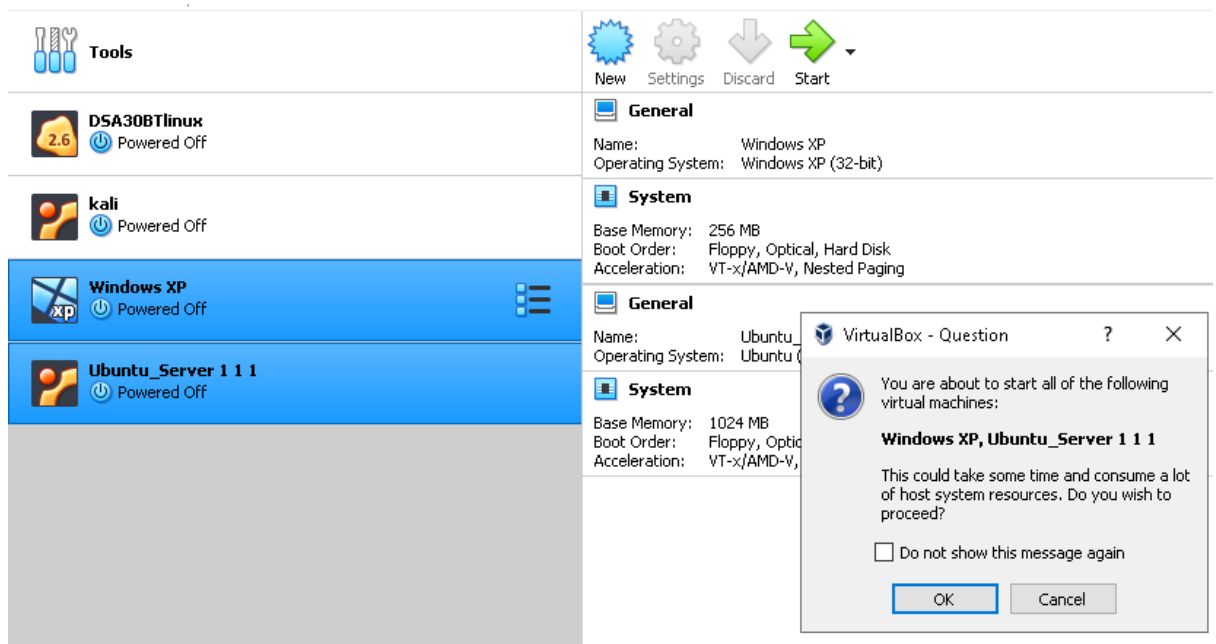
Tools

DSA30BTlinux
Powered Off

kali
Powered Off

Windows XP
Powered Off

Ubuntu_Server 1 1 1
Powered Off

New Settings Discard Start

General
Name: Windows XP
Operating System: Windows XP (32-bit)

System
Base Memory: 256 MB
Boot Order: Floppy, Optical, Hard Disk
Acceleration: VT-x/AMD-V, Nested Paging

General
Name: Ubuntu_
Operating System: Ubuntu (

System
Base Memory: 1024 MB
Boot Order: Floppy, Optic
Acceleration: VT-x/AMD-V,

VirtualBox - Question ? ×

You are about to start all of the following virtual machines:

Windows XP, Ubuntu_Server 1 1 1

This could take some time and consume a lot of host system resources. Do you wish to proceed?

Do not show this message again

OK Cancel